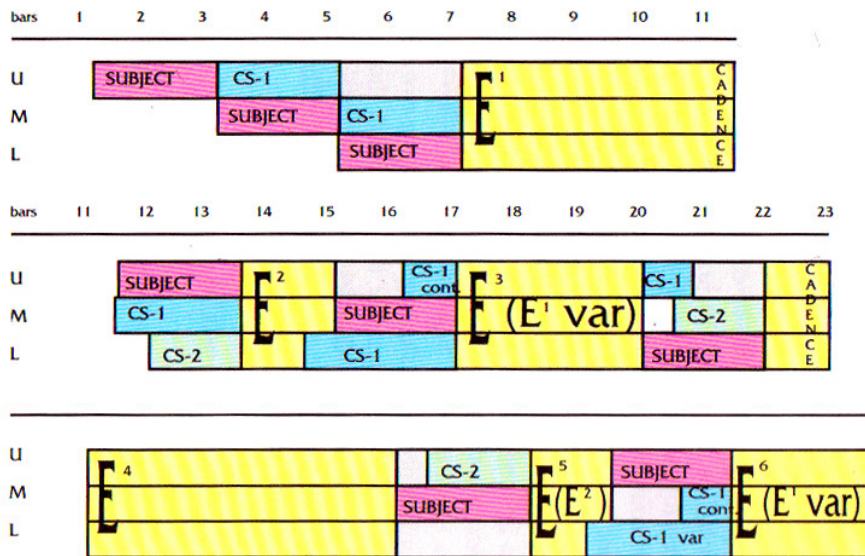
bars 1 2 3 4 5 6 7 8 9 10 11

U SUBJECT CS-1 E$^1$ CADENCE
M SUBJECT CS-1
L SUBJECT

bars 11 12 13 14 15 16 17 18 19 20 21 22 23

U SUBJECT E$^2$ CS-1 cont. E$^3$ CS-1 CADENCE
M CS-1 SUBJECT (E$^1$ var) CS-2
L CS-2 CS-1 SUBJECT

U E$^4$ CS-2 E$^5$ SUBJECT E$^6$
M SUBJECT (E$^2$) CS-1 cont. (E$^1$ var)
L CS-1 var